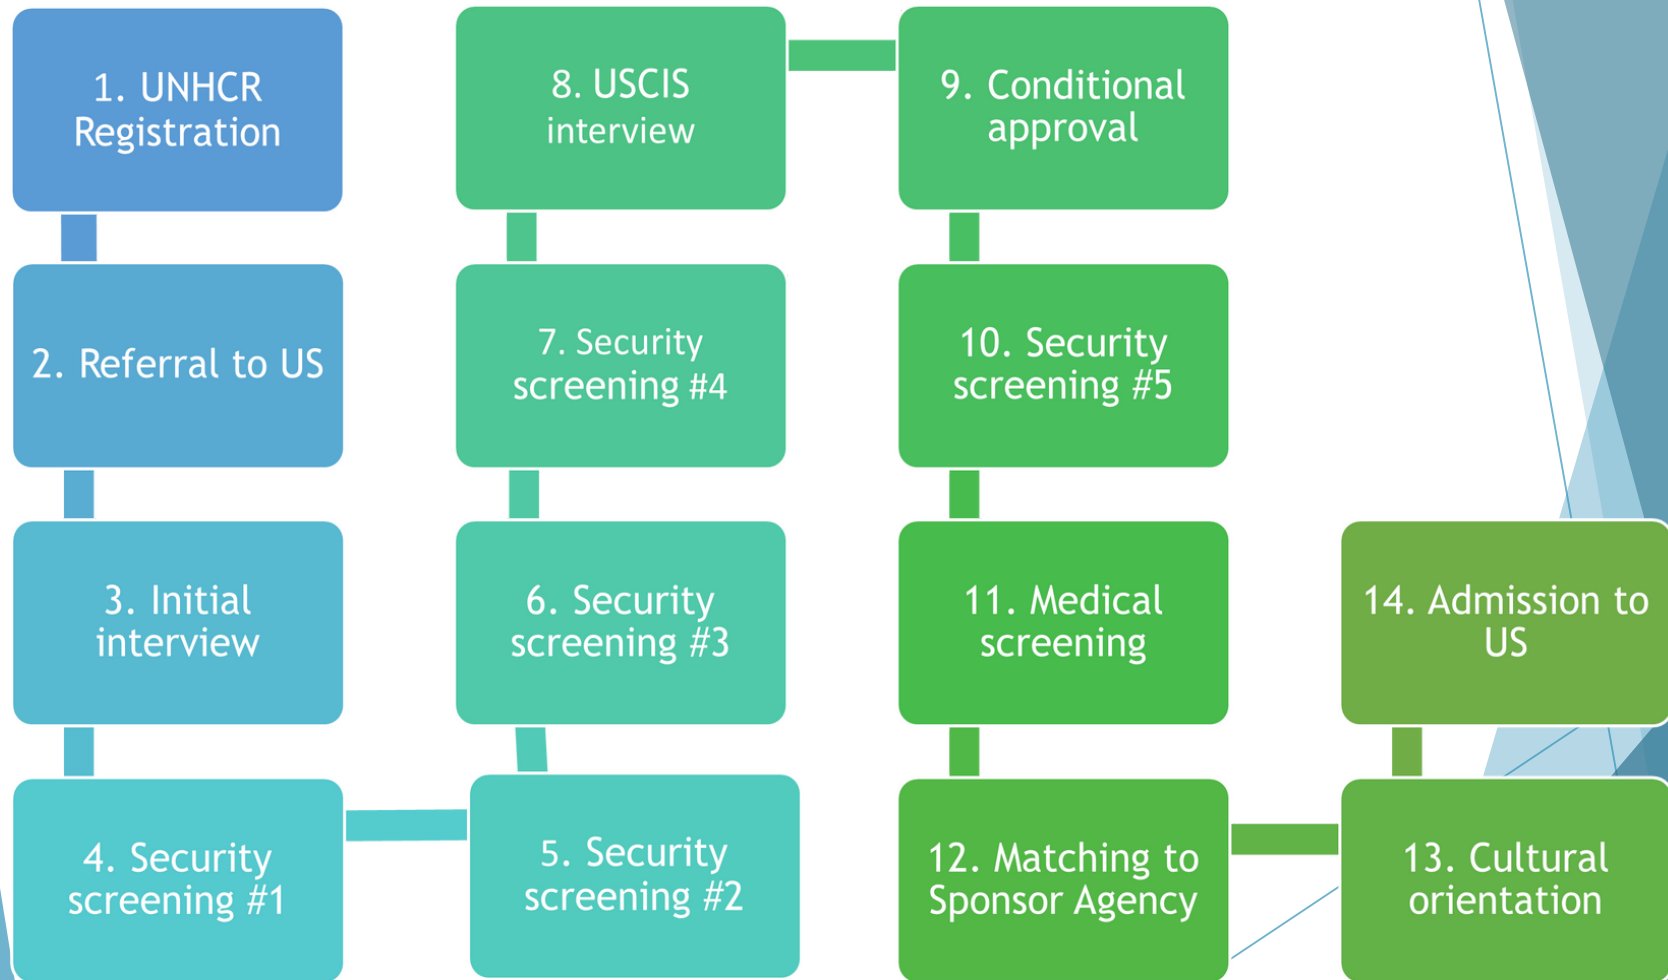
1. UNHCR Registration

2. Referral to US

3. Initial interview

4. Security screening #1

5. Security screening #2

6. Security screening #3

7. Security screening #4

8. USCIS interview

9. Conditional approval

10. Security screening #5

11. Medical screening

12. Matching to Sponsor Agency

13. Cultural orientation

14. Admission to US